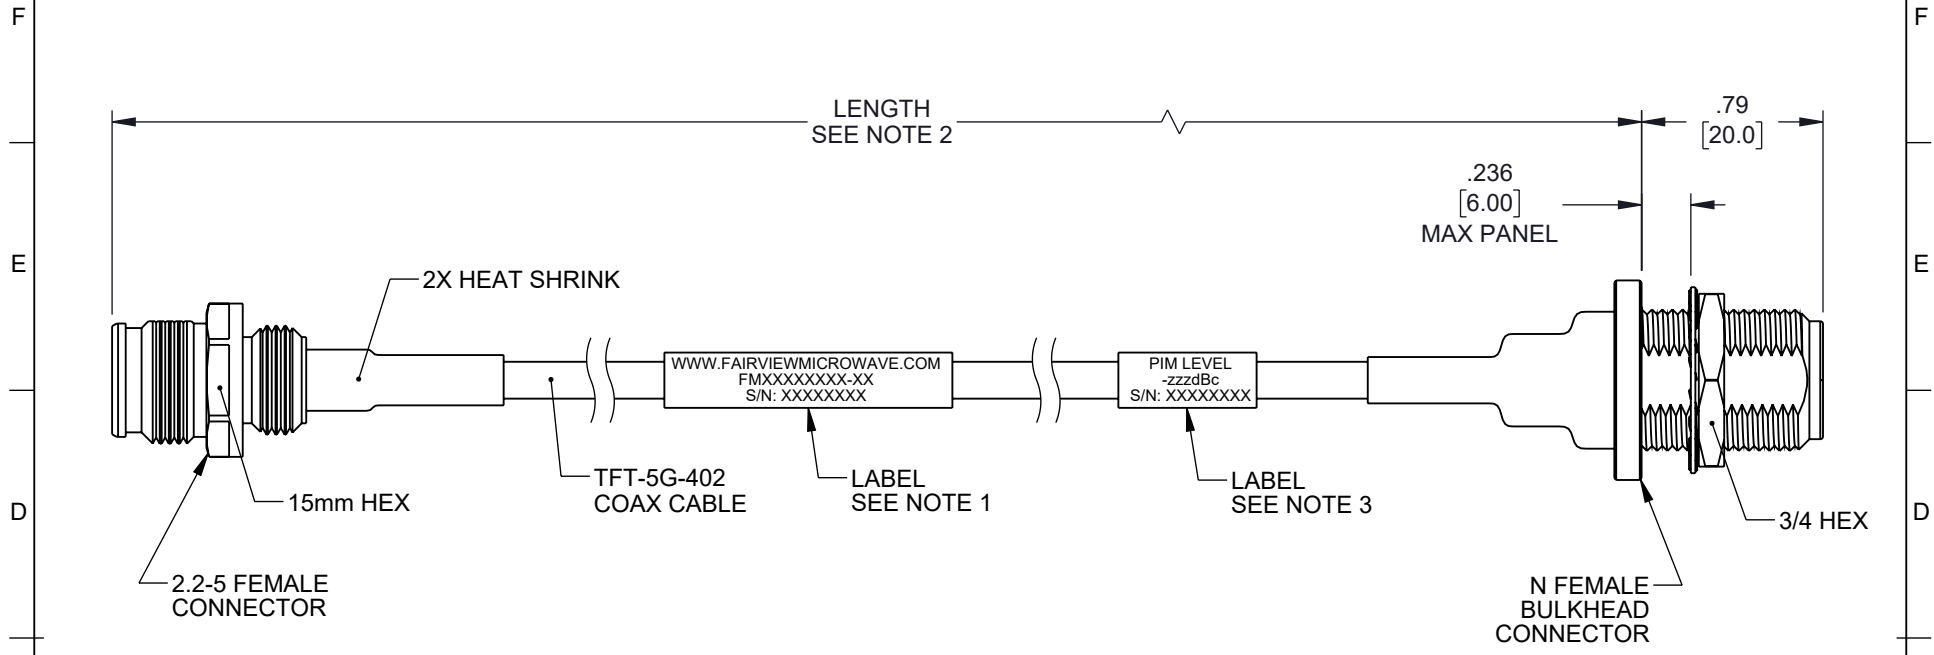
F

F

LENGTH
SEE NOTE 2

.79
[20.0]

.236
[6.00]
MAX PANEL

E

E

2X HEAT SHRINK

WWW.FAIRVIEWMICROWAVE.COM
FMXXXXXXXX-XX
S/N: XXXXXXXX

PIM LEVEL
-zzzdBc
S/N: XXXXXXXX

15mm HEX

TFT-5G-402
COAX CABLE

LABEL
SEE NOTE 1

LABEL
SEE NOTE 3

D

D

3/4 HEX

2.2-5 FEMALE
CONNECTOR

N FEMALE
BULKHEAD
CONNECTOR